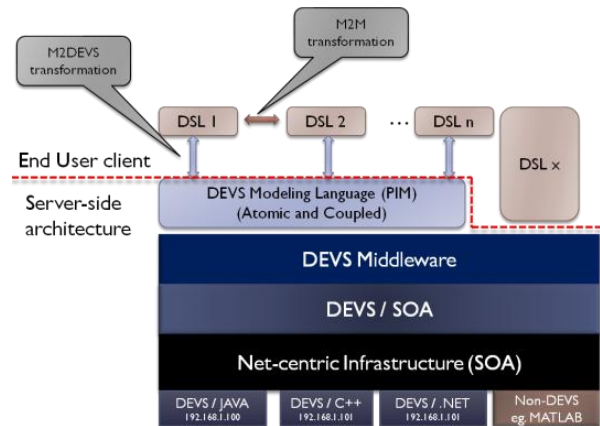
M2DEVS transformation

M2M transformation

DSL 1

DSL 2

...

DSL n

DSL x

End User client

Server-side architecture

DEVS Modeling Language (PIM) (Atomic and Coupled)

DEVS Middleware

DEVS / SOA

Net-centric Infrastructure (SOA)

| DEVS / JAVA 192.168.1.100 | DEVS / C++ 192.168.1.101 | DEVS / .NET 192.168.1.101 | Non-DEVS eg. MATLAB |
|---|---|---|---|